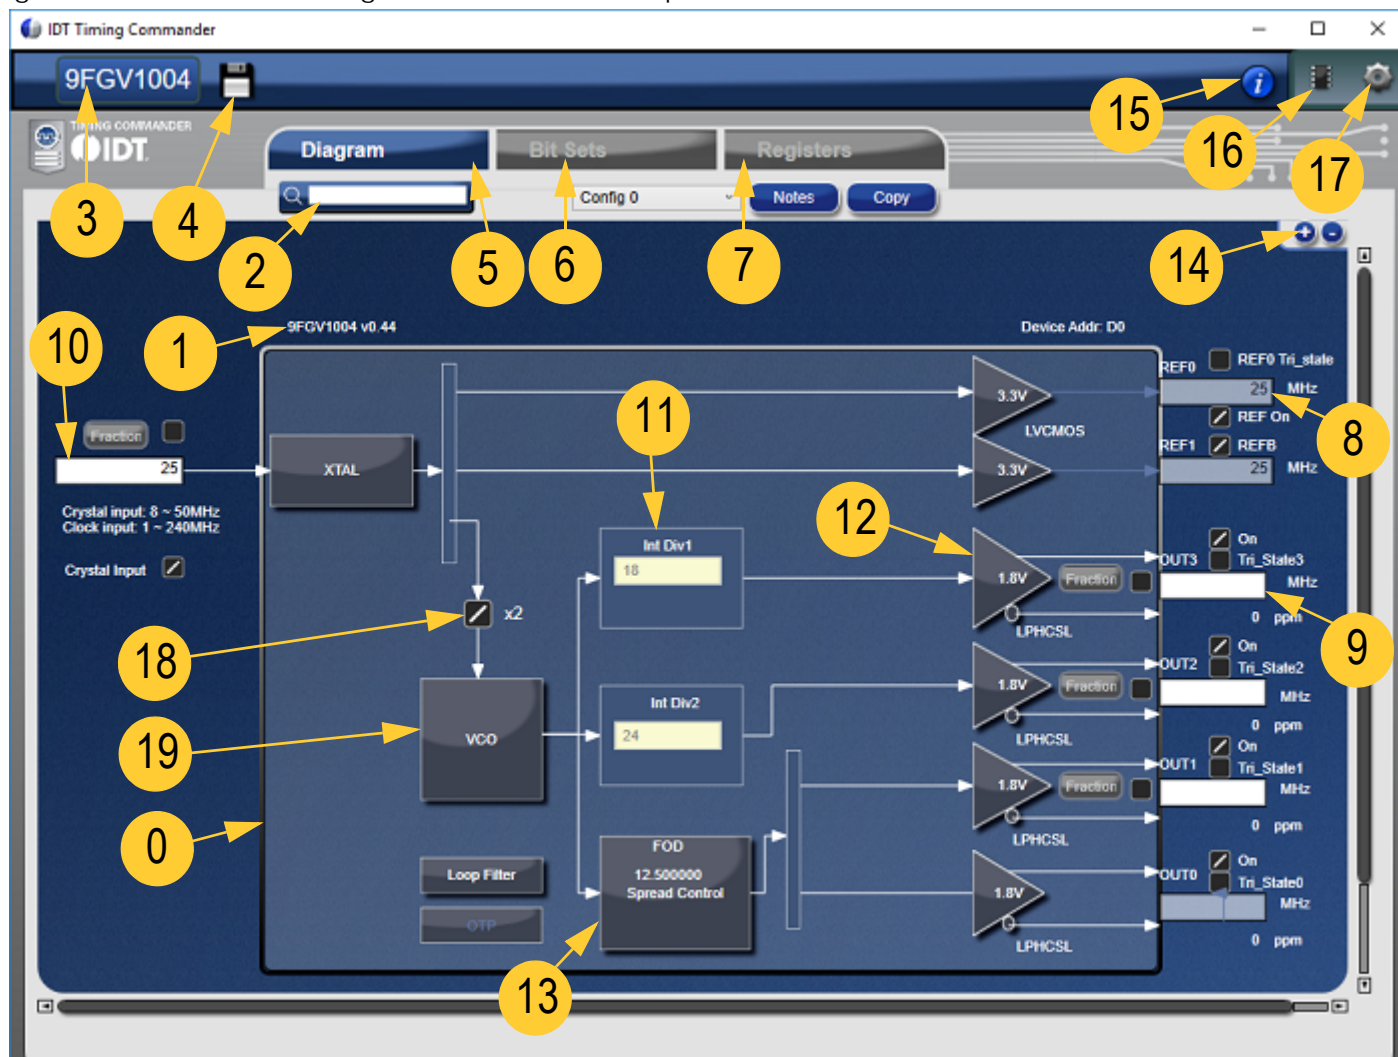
IDT Timing Commander

9FGV1004

TIMING COMMANDER
IDT

Diagram
Bit Sets
Registers

Config 0
Notes
Copy

15
16
17
3
4
2
5
6
7
14

9FGV1004 v0.44
Device Addr: D0

10
1

Fraction
25

XTAL

3.3V
LVCMOS
3.3V

REF0
REF0 Tri_state
25
MHz
REF On
REF1
REFB
25
MHz

8

11

Int Div1
18

12

Crystal input: 8 ~ 50MHz
Clock input: 1 ~ 240MHz

Crystal Input

1.8V
Fraction
LPHCSL
On
OUT3
Tri_State3
MHz
0 ppm

9

x2

18

Int Div2
24

VCO

19

1.8V
Fraction
LPHCSL
On
OUT2
Tri_State2
MHz
0 ppm

1.8V
Fraction
LPHCSL
On
OUT1
Tri_State1
MHz
0 ppm

0

Loop Filter
OTP

FOD
12.500000
Spread Control

1.8V
LPHCSL
On
OUT0
Tri_State0
MHz
0 ppm

13